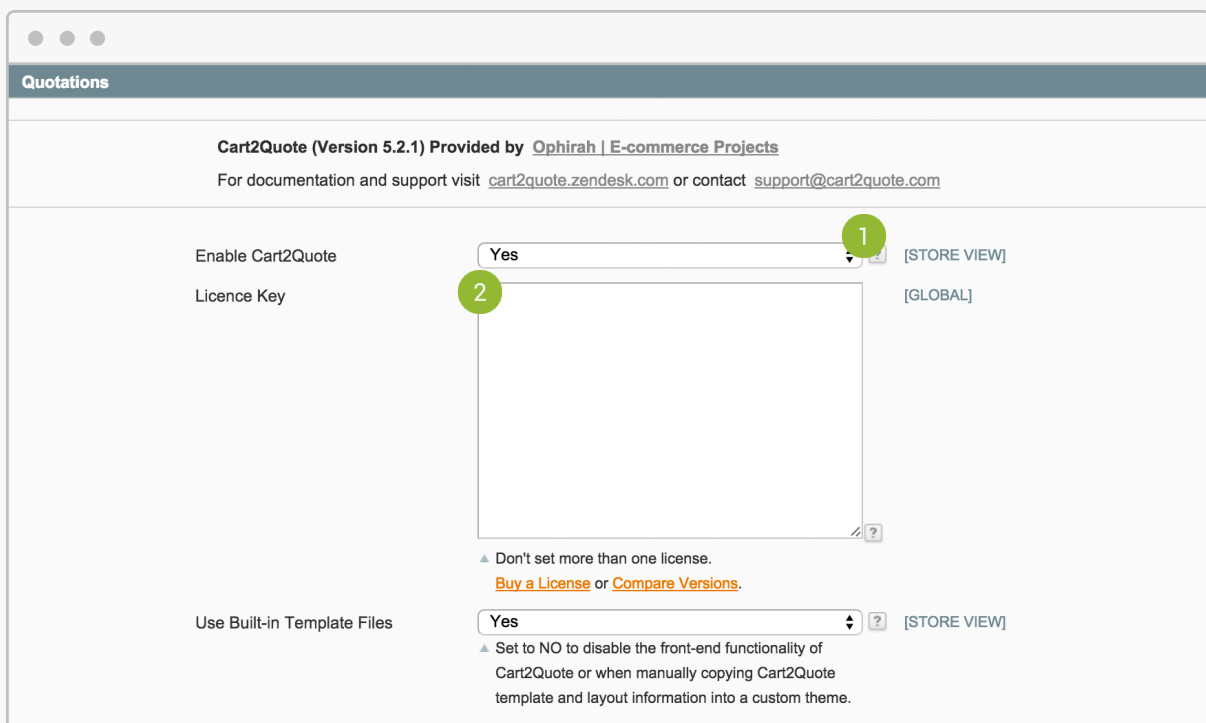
Quotations

Cart2Quote (Version 5.2.1) Provided by Ophirah | E-commerce Projects

For documentation and support visit cart2quote.zendesk.com or contact support@cart2quote.com

Enable Cart2Quote | Yes | 1 | ? | [STORE VIEW]

Licence Key | 2 | [GLOBAL]

?

Don't set more than one license.

Buy a License or Compare Versions.

Use Built-in Template Files | Yes | ? | [STORE VIEW]

Set to NO to disable the front-end functionality of Cart2Quote or when manually copying Cart2Quote template and layout information into a custom theme.